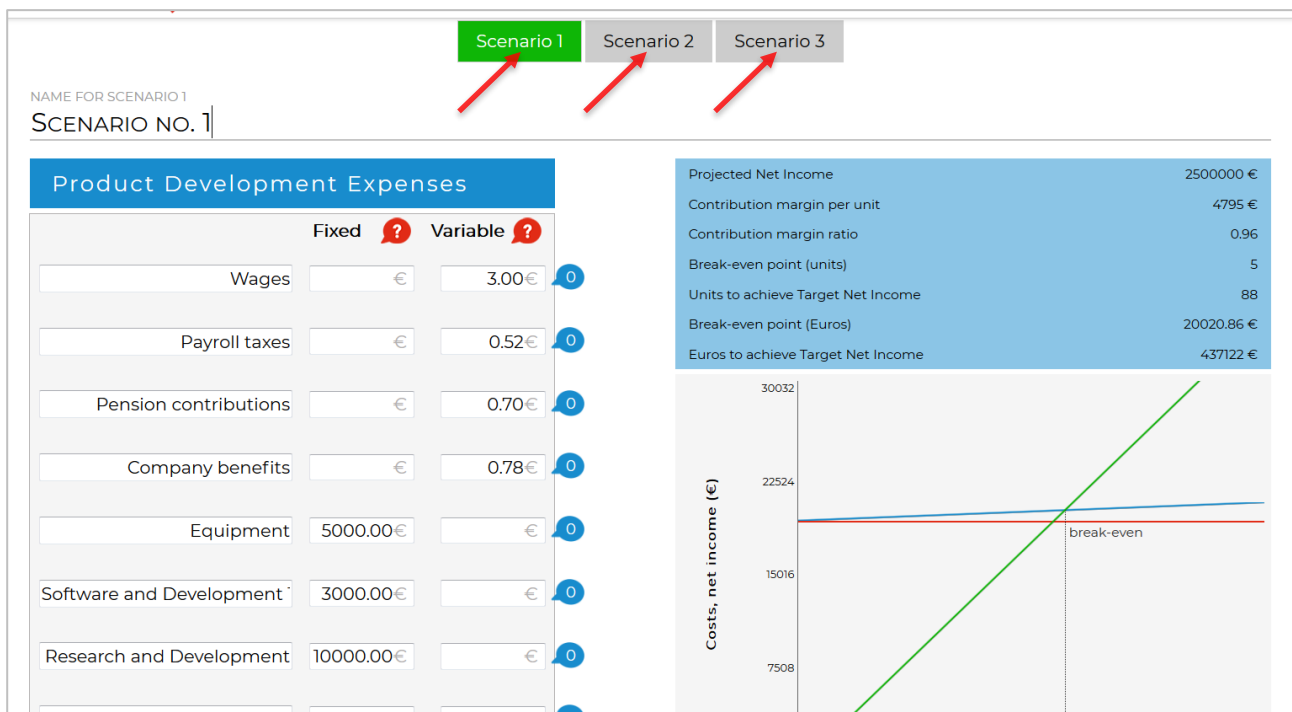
Scenario 1 Scenario 2 Scenario 3

NAME FOR SCENARIO 1
SCENARIO NO. 1

Product Development Expenses

| | Fixed ? | Variable ? | |
|---|---|---|---|
| Wages | € | 3.00€ | 0 |
| Payroll taxes | € | 0.52€ | 0 |
| Pension contributions | € | 0.70€ | 0 |
| Company benefits | € | 0.78€ | 0 |
| Equipment | 5000.00€ | € | 0 |
| Software and Development ⁻ | 3000.00€ | € | 0 |
| Research and Development | 10000.00€ | € | 0 |

| | |
|---|---|
| Projected Net Income | 2500000 € |
| Contribution margin per unit | 4795 € |
| Contribution margin ratio | 0.96 |
| Break-even point (units) | 5 |
| Units to achieve Target Net Income | 88 |
| Break-even point (Euros) | 20020.86 € |
| Euros to achieve Target Net Income | 437122 € |

30032
22524
15016
7508
Costs, net income (€)
break-even